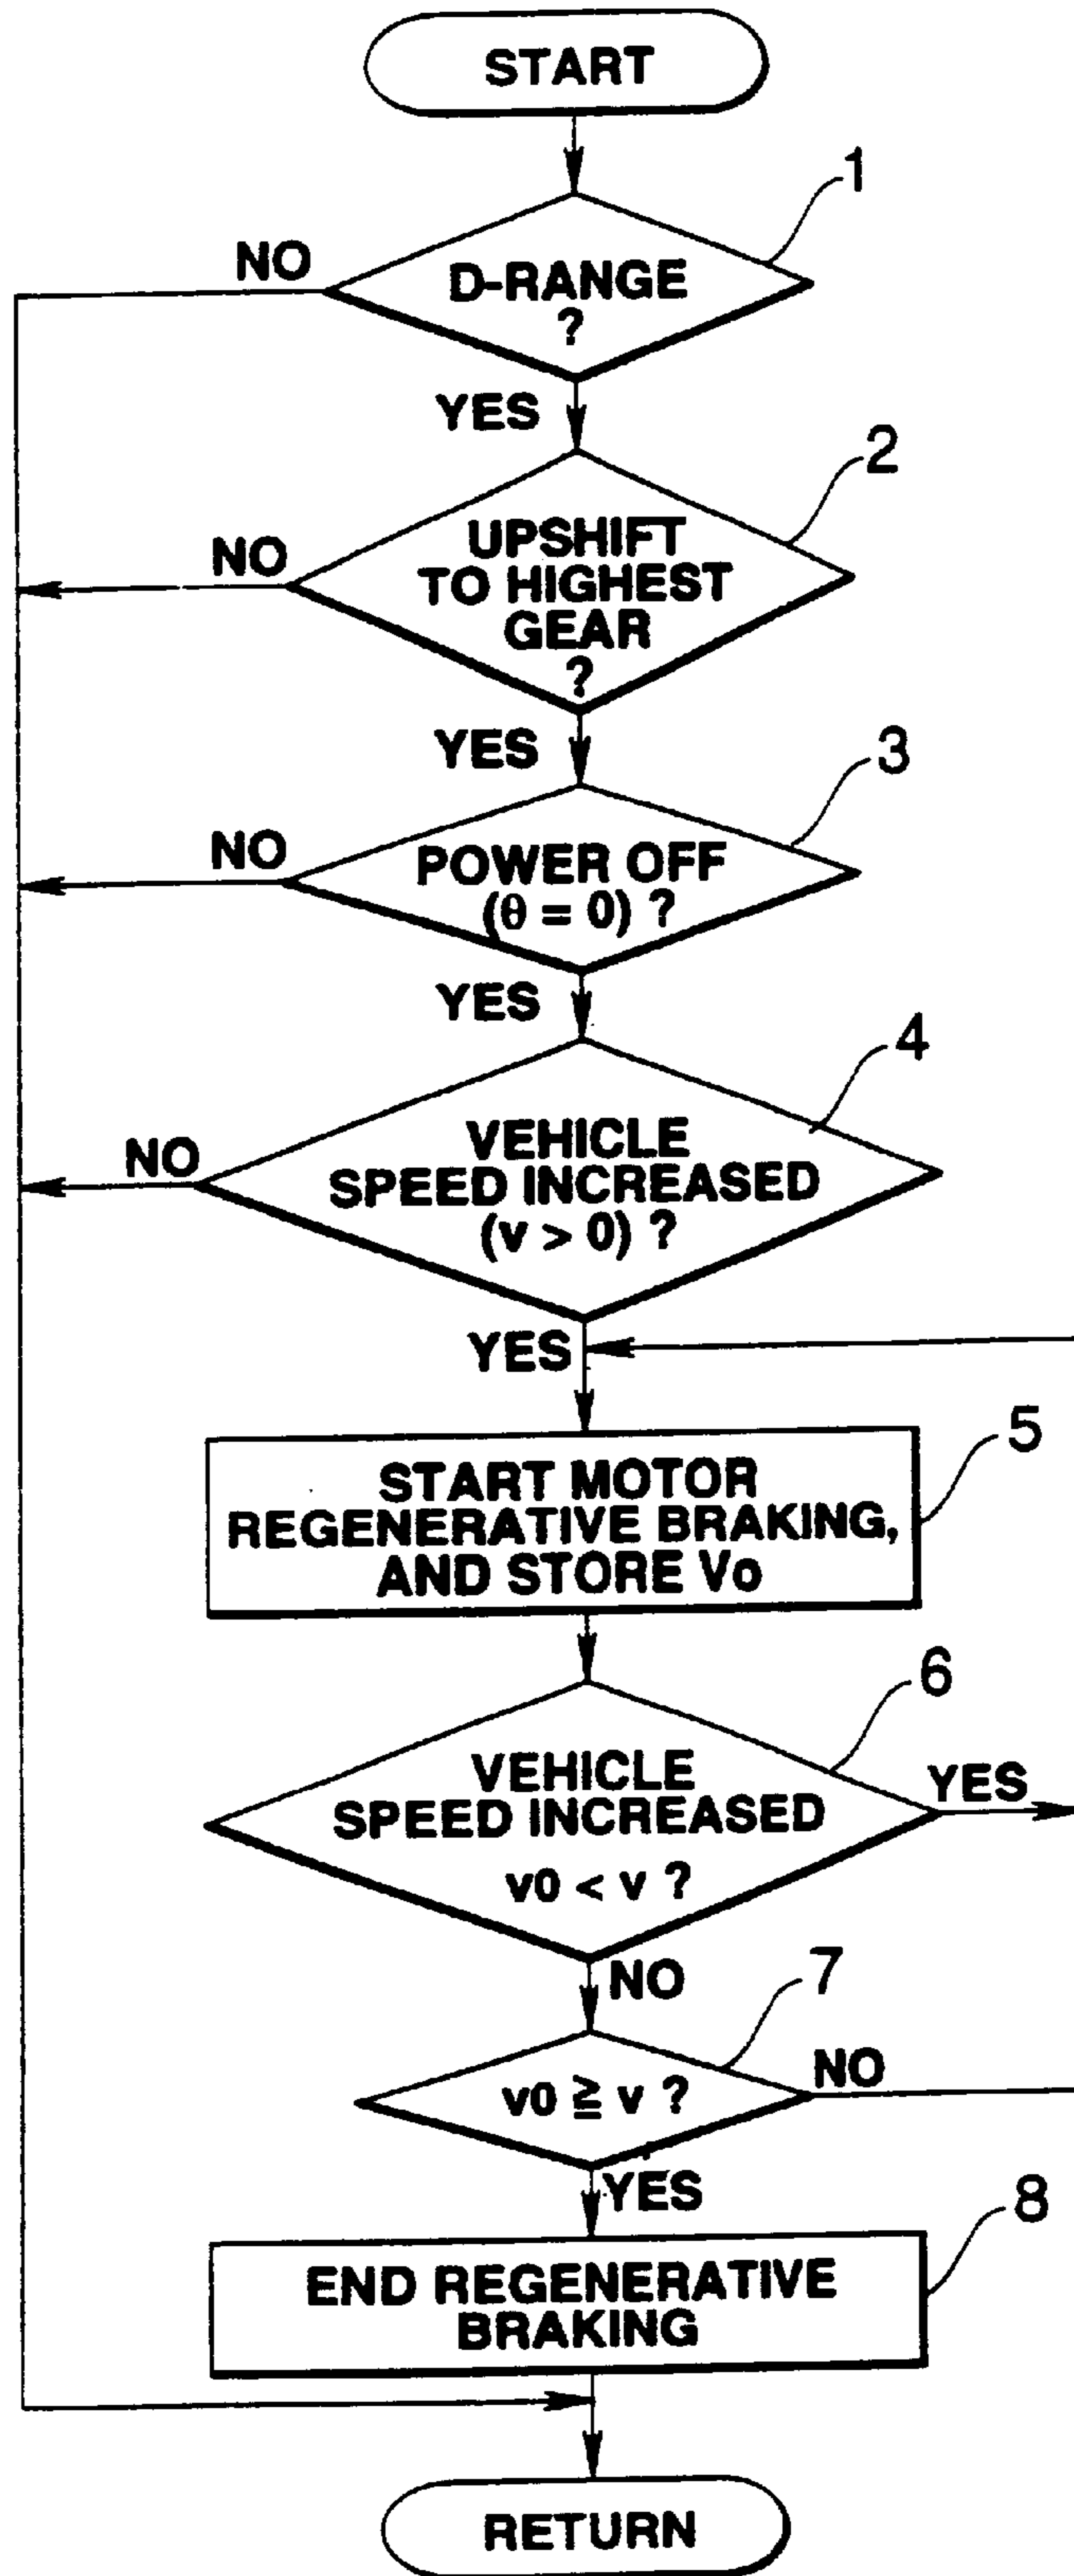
START

1

NO

D-RANGE ?

YES

2

NO

UPSHIFT TO HIGHEST GEAR ?

YES

3

NO

POWER OFF ($\theta = 0$) ?

YES

4

NO

VEHICLE SPEED INCREASED ($v > 0$) ?

YES

5

START MOTOR REGENERATIVE BRAKING, AND STORE Vo

6

VEHICLE SPEED INCREASED $v0 < v$ ?

YES

NO

7

NO

$v0 \geqq v$ ?

YES

8

END REGENERATIVE BRAKING

RETURN